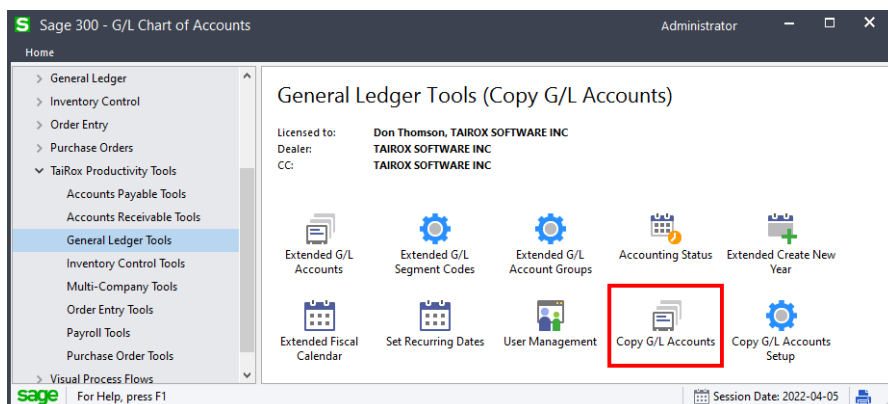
S Sage 300 - G/L Chart of Accounts

Administrator

Home

General Ledger
Inventory Control
Order Entry
Purchase Orders
TaiRox Productivity Tools
Accounts Payable Tools
Accounts Receivable Tools
General Ledger Tools
Inventory Control Tools
Multi-Company Tools
Order Entry Tools
Payroll Tools
Purchase Order Tools
Visual Process Flows

General Ledger Tools (Copy G/L Accounts)

| Licensed to: | Don Thomson, TAIROX SOFTWARE INC |
|---|---|
| Dealer: | TAIROX SOFTWARE INC |
| CC: | TAIROX SOFTWARE INC |

Extended G/L Accounts
Extended G/L Segment Codes
Extended G/L Account Groups
Accounting Status
Extended Create New Year
Extended Fiscal Calendar
Set Recurring Dates
User Management
Copy G/L Accounts
Copy G/L Accounts Setup

sage For Help, press F1
Session Date: 2022-04-05